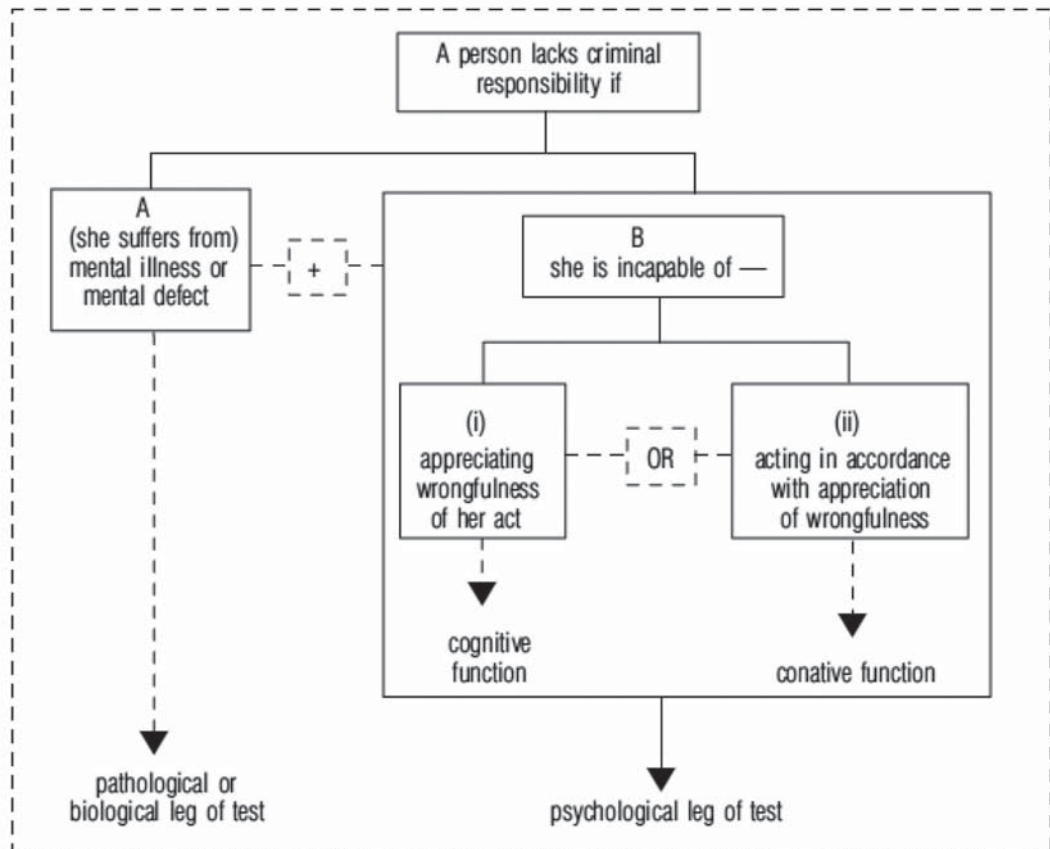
A person lacks criminal responsibility if

A
(she suffers from)
mental illness or
mental defect

+

B
she is incapable of —

(i)
appreciating
wrongfulness
of her act

OR

(ii)
acting in accordance
with appreciation
of wrongfulness

cognitive
function

conative function

pathological or
biological leg of test

psychological leg of test